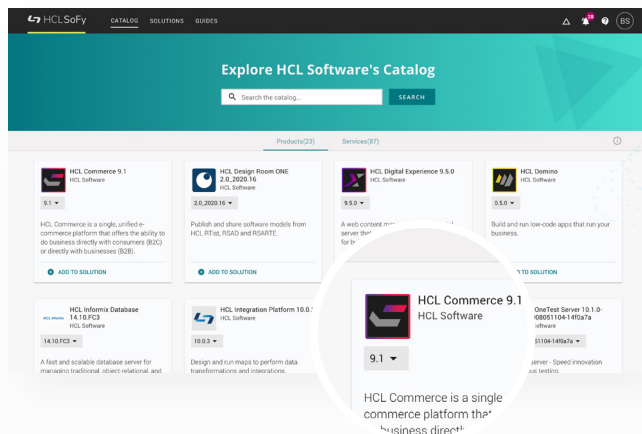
HCLSoFy CATALOG SOLUTIONS GUIDES

29 BS

Explore HCL Software's Catalog

Search the catalog... SEARCH

Products(23) Services(87)

HCL Commerce 9.1
HCL Software

9.1

HCL Commerce is a single, unified e-commerce platform that offers the ability to do business directly with consumers (B2C) or directly with businesses (B2B).

ADD TO SOLUTION

HCL Design Room ONE 2.0_2020.16
HCL Software

2.0_2020.16

Publish and share software models from HCL RTist, RSAD and RSARTE.

ADD TO SOLUTION

HCL Digital Experience 9.5.0
HCL Software

9.5.0

A web content m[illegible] server th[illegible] for b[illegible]

HCL Domino
HCL Software

0.5.0

Build and run low-code apps that run your business.

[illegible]D TO SOLUTION

HCL Informix Database 14.10.FC3
HCL Software

14.10.FC3

A fast and scalable database server for managing traditional, object-relational, and

HCL Integration Platform 10.0.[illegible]
HCL Software

10.0.3

Design and run maps to perform data transformations and integrations

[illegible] OneTest Server 10.1.0-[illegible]0805 1104-14f0a7a
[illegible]oftware

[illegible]51104-14f0a7a

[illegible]erver - Speed innovation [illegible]us testing.

HCL Commerce 9.1
HCL Software

9.1

HCL Commerce is a single commerce platform tha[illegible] business direct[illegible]